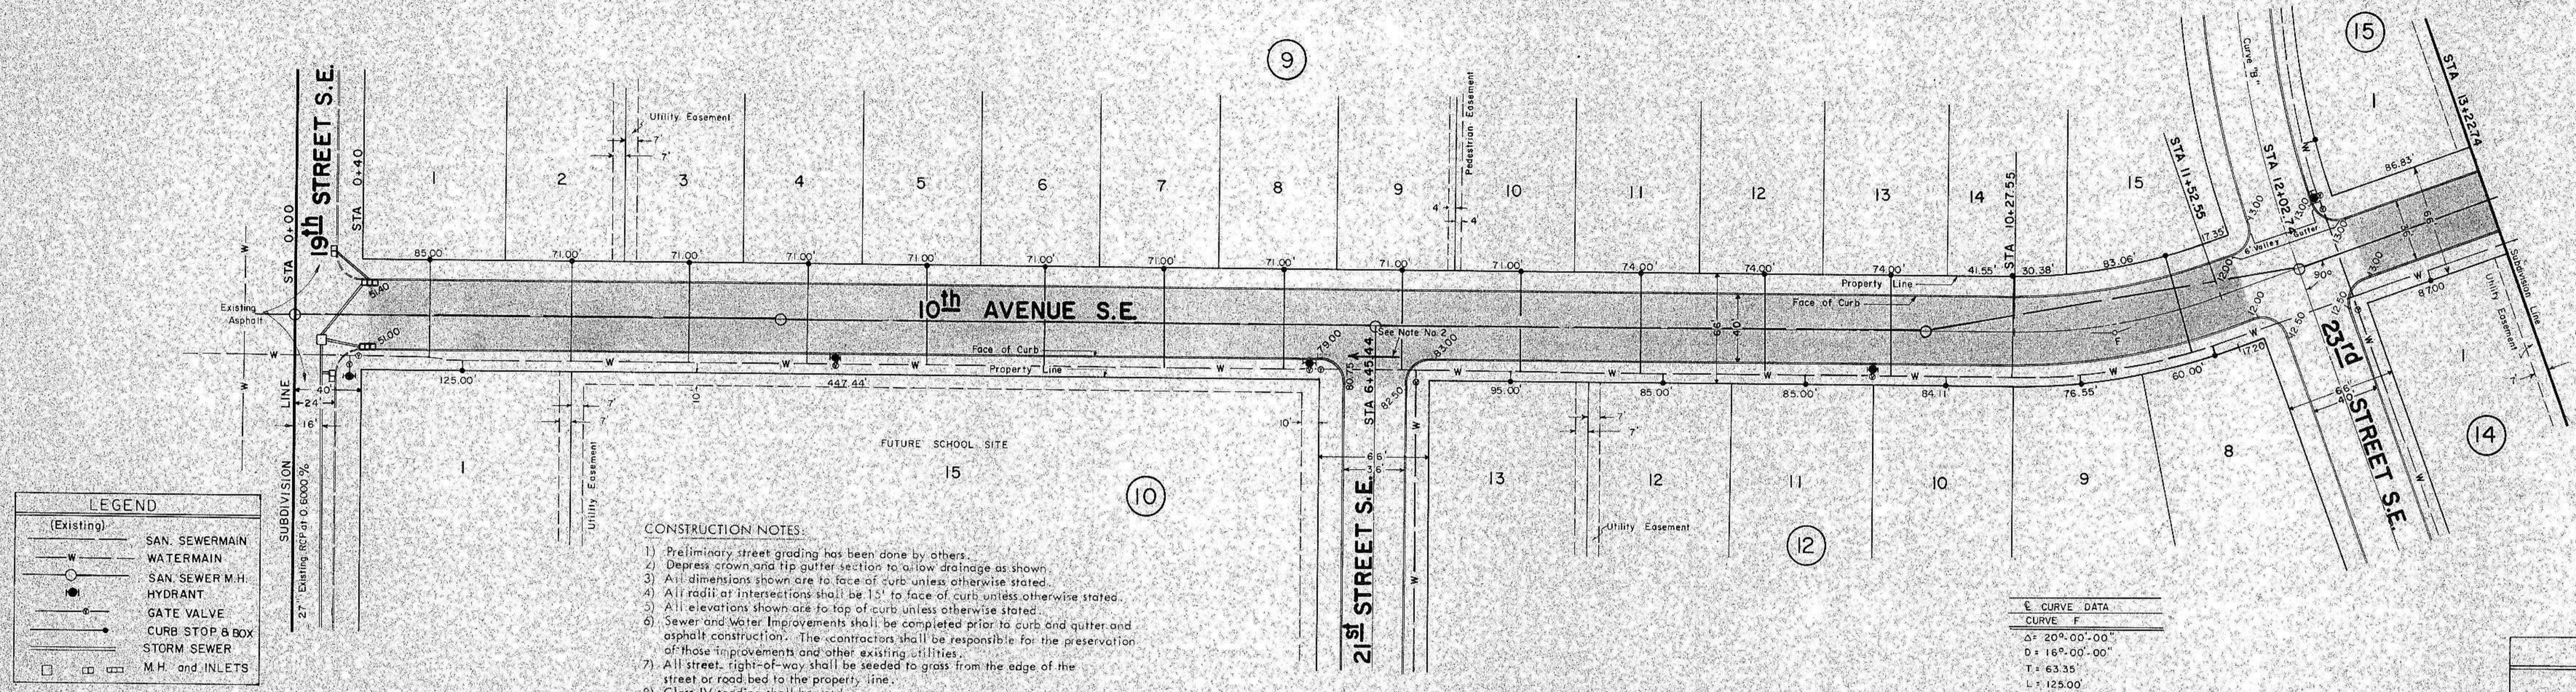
9

15

STA 13+22.74

Utility Easement
7'
7'

Pedestrian Easement
4'
4'

19th STREET S.E.
STA 0+40
STA 0+00

1 2 3 4 5 6 7 8 9 10 11 12 13 14 15

Curve "B"
STA 11+52.55
STA 12+02.7
STA 10+27.55

86.83'
13.00
13.00
13.00
17.35
6' Valley Gutter

85.00' 71.00' 71.00' 71.00' 71.00' 71.00' 71.00' 71.00' 71.00' 71.00' 74.00' 74.00' 74.00' 41.55' 30.38' 83.06'

Property Line
Face of Curb

Existing Asphalt
10th AVENUE S.E.
66'
40'
90°
87.00
Subdivision Line
Utility Easement

W
W
Face of Curb
Property Line
See Note No. 2
75.00
83.00
60.75
STA 6+45.44
82.50
F

125.00'
447.44'
95.00'
85.00'
85.00'
84.11
76.55'
60.00'
17.20
12.50
12.50
23rd STREET S.E.
66'
40'

SUBDIVISION LINE
24'
40'
16'
27" Existing RCP at 0.6000 %

7'
7'
10'
Utility Easement
FUTURE SCHOOL SITE
15
1
10
10'
66'
36'
21st STREET S.E.
13 12 11 10 9 8
7'
7'
Utility Easement
12
14
1

LEGEND
(Existing)
SAN. SEWERMAIN
WATERMAIN
SAN. SEWER M.H.
HYDRANT
GATE VALVE
CURB STOP & BOX
STORM SEWER
M.H. and INLETS

CONSTRUCTION NOTES:
1) Preliminary street grading has been done by others.
2) Depress crown and tip gutter section to allow drainage as shown.
3) All dimensions shown are to face of curb unless otherwise stated.
4) All radii at intersections shall be 15' to face of curb unless otherwise stated.
5) All elevations shown are to top of curb unless otherwise stated.
6) Sewer and Water Improvements shall be completed prior to curb and gutter and asphalt construction. The contractors shall be responsible for the preservation of those improvements and other existing utilities.
7) All street right-of-way shall be seeded to grass from the edge of the street or road bed to the property line.
8) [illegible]

℄ CURVE DATA
CURVE F
Δ= 20°-00'-00"
D= 16°-00'-00"
T= 63.35
L= 125.00'